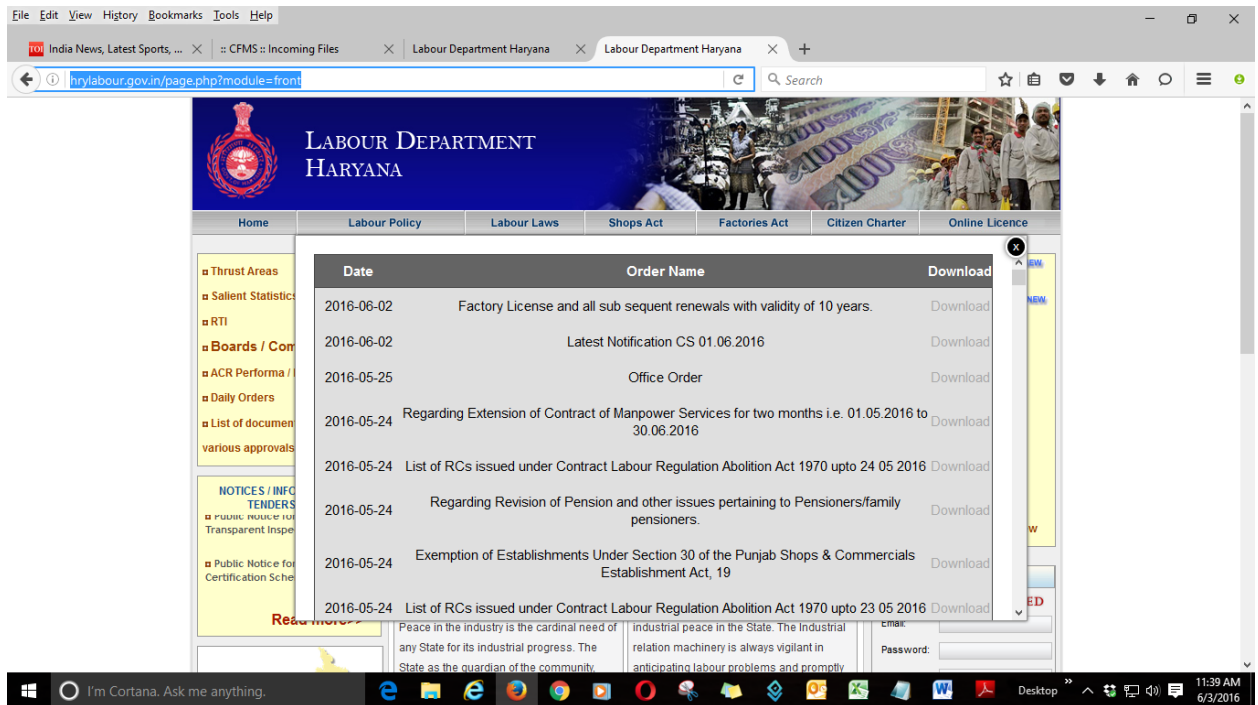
File Edit View History Bookmarks Tools Help

TOI India News, Latest Sports, ... × :: CFMS :: Incoming Files × Labour Department Haryana × Labour Department Haryana × +

hrylabour.gov.in/page.php?module=front

Search

LABOUR DEPARTMENT HARYANA

Home | Labour Policy | Labour Laws | Shops Act | Factories Act | Citizen Charter | Online Licence

Thrust Areas
Salient Statistics
RTI
Boards / Com
ACR Performa / 
Daily Orders
List of documen
various approvals

NOTICES / INFO TENDERS
Public Notice for Transparent Inspe
Public Notice for Certification Sche
Read more>>

x

| Date | Order Name | Download |
|---|---|---|
| 2016-06-02 | Factory License and all sub sequent renewals with validity of 10 years. | Download |
| 2016-06-02 | Latest Notification CS 01.06.2016 | Download |
| 2016-05-25 | Office Order | Download |
| 2016-05-24 | Regarding Extension of Contract of Manpower Services for two months i.e. 01.05.2016 to 30.06.2016 | Download |
| 2016-05-24 | List of RCs issued under Contract Labour Regulation Abolition Act 1970 upto 24 05 2016 | Download |
| 2016-05-24 | Regarding Revision of Pension and other issues pertaining to Pensioners/family pensioners. | Download |
| 2016-05-24 | Exemption of Establishments Under Section 30 of the Punjab Shops & Commercials Establishment Act, 19 | Download |
| 2016-05-24 | List of RCs issued under Contract Labour Regulation Abolition Act 1970 upto 23 05 2016 | Download |

NEW
NEW
w
ED

Peace in the industry is the cardinal need of any State for its industrial progress. The State as the guardian of the community,

industrial peace in the State. The Industrial relation machinery is always vigilant in anticipating labour problems and promptly

Email:
Password:

I'm Cortana. Ask me anything.

Desktop

11:39 AM
6/3/2016